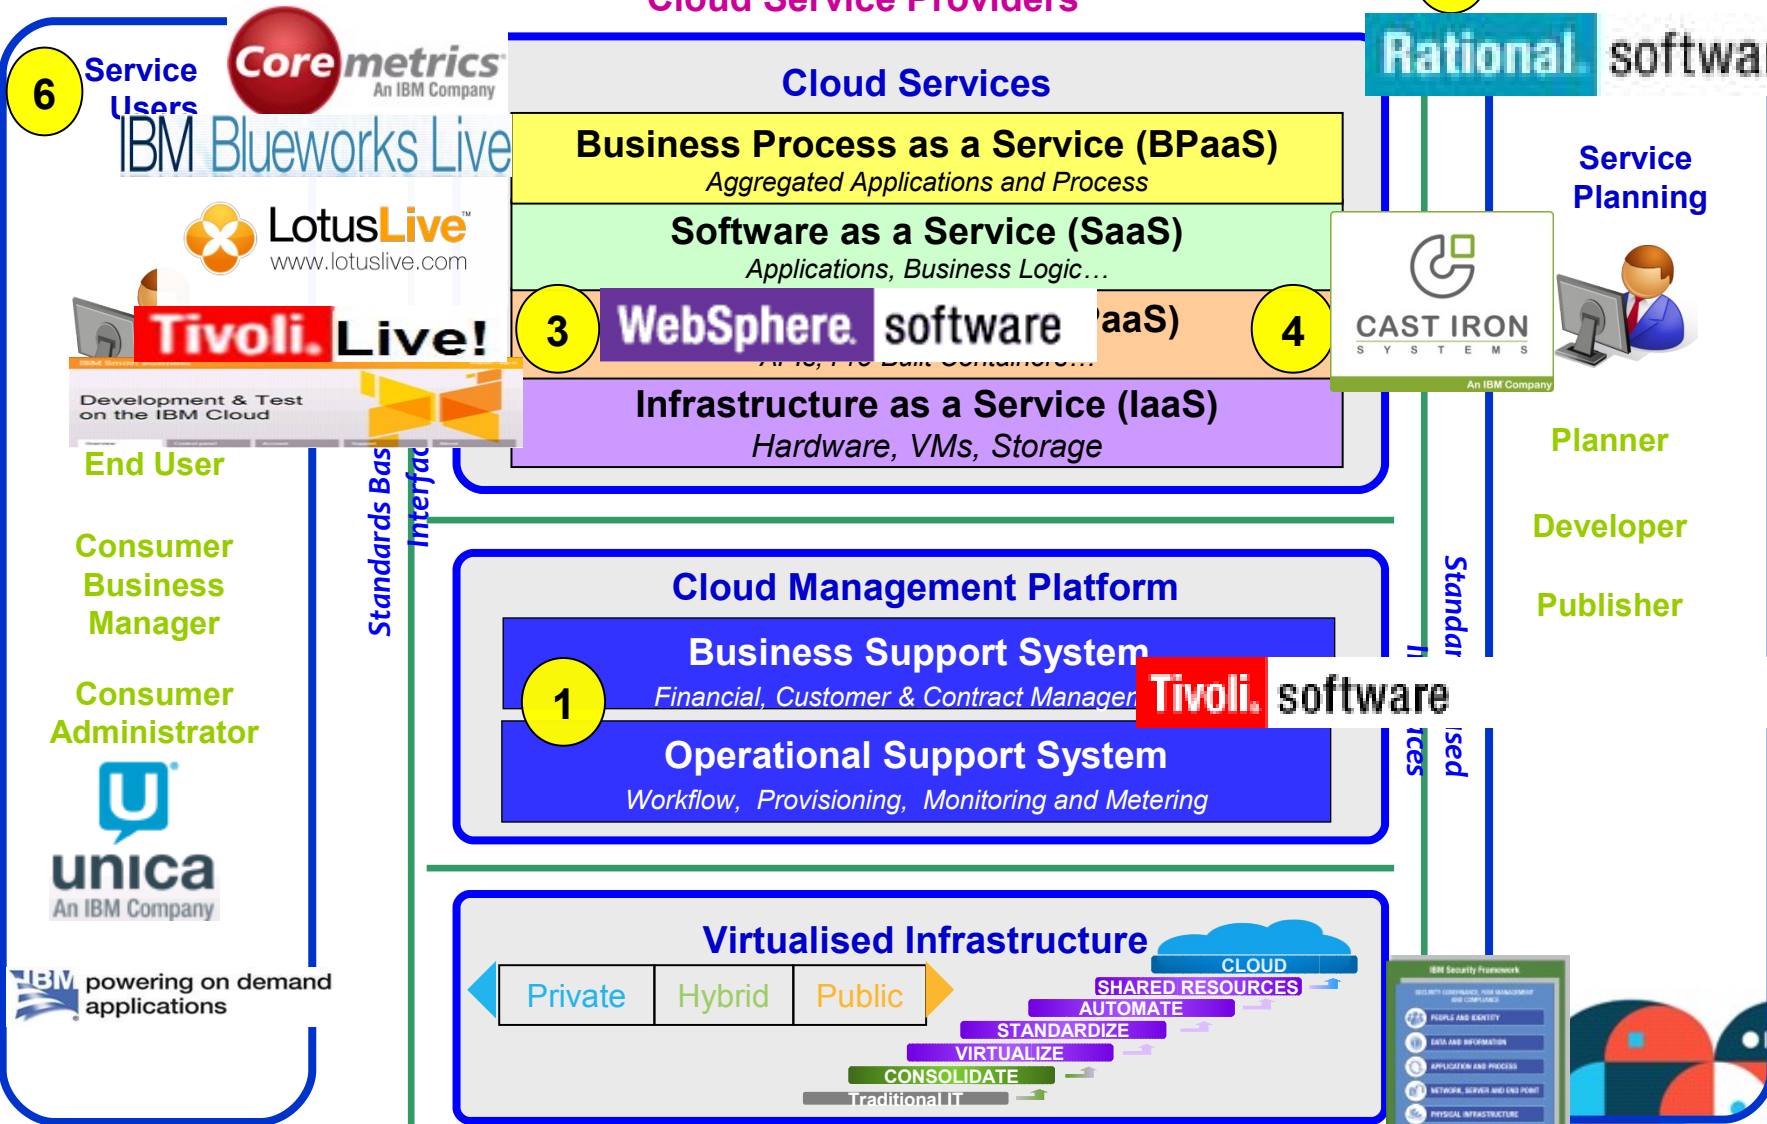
Cloud Service Providers

6 Service Users

Coremetrics An IBM Company

IBM Blueworks Live

LotusLive www.lotuslive.com

Tivoli. Live!

Development & Test on the IBM Cloud

End User

Consumer Business Manager

Consumer Administrator

unica An IBM Company

IBM powering on demand applications

Standards Based Interfaces

Cloud Services

Business Process as a Service (BPaaS)
Aggregated Applications and Process

Software as a Service (SaaS)
Applications, Business Logic…

3 WebSphere. software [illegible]aaS) 4

APIs, Pre-Built Containers…

Infrastructure as a Service (IaaS)
Hardware, VMs, Storage

Cloud Management Platform

Business Support System
1 Financial, Customer & Contract Manager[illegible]

Tivoli. software

Operational Support System
Workflow, Provisioning, Monitoring and Metering

Virtualised Infrastructure

Private | Hybrid | Public

CLOUD
SHARED RESOURCES
AUTOMATE
STANDARDIZE
VIRTUALIZE
CONSOLIDATE
Traditional IT

Rational. softwa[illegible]

Service Planning

CAST IRON SYSTEMS An IBM Company

Planner

Developer

Publisher

Standards Based Interfaces

IBM Security Framework
SECURITY GOVERNANCE, RISK MANAGEMENT AND COMPLIANCE
PEOPLE AND IDENTITY
DATA AND INFORMATION
APPLICATION AND PROCESS
NETWORK, SERVER AND END POINT
PHYSICAL INFRASTRUCTURE